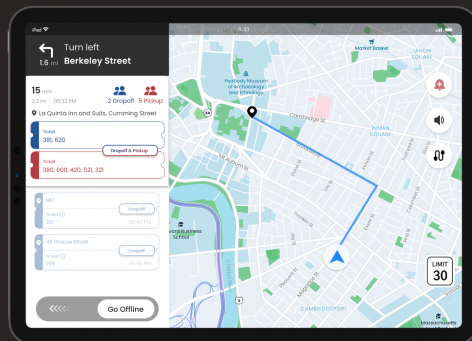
iPad
9:41

Turn left
1.6 mi
Berkeley Street

15 min
3.2 mi . 05:32 PM
2 Dropoff
5 Pickup
La Quinta Inn and Suits, Cumming Street

Ticket
381, 620
Dropoff & Pickup
Ticket
380, 600, 420, 521, 321

MIT
Dropoff
Ticket (1)
201
05:40 PM

46 Groove Street
Dropoff
Ticket (1)
209
05:45 PM

Go Offline

Market Basket
UNION SQUARE
Peabody Museum of Archaeology and Ethnology
Cambridge St
INMAN SQUARE
Broadway
Harvard Business School
CAMBRIDGEPORT
Massachusetts
LIMIT
30